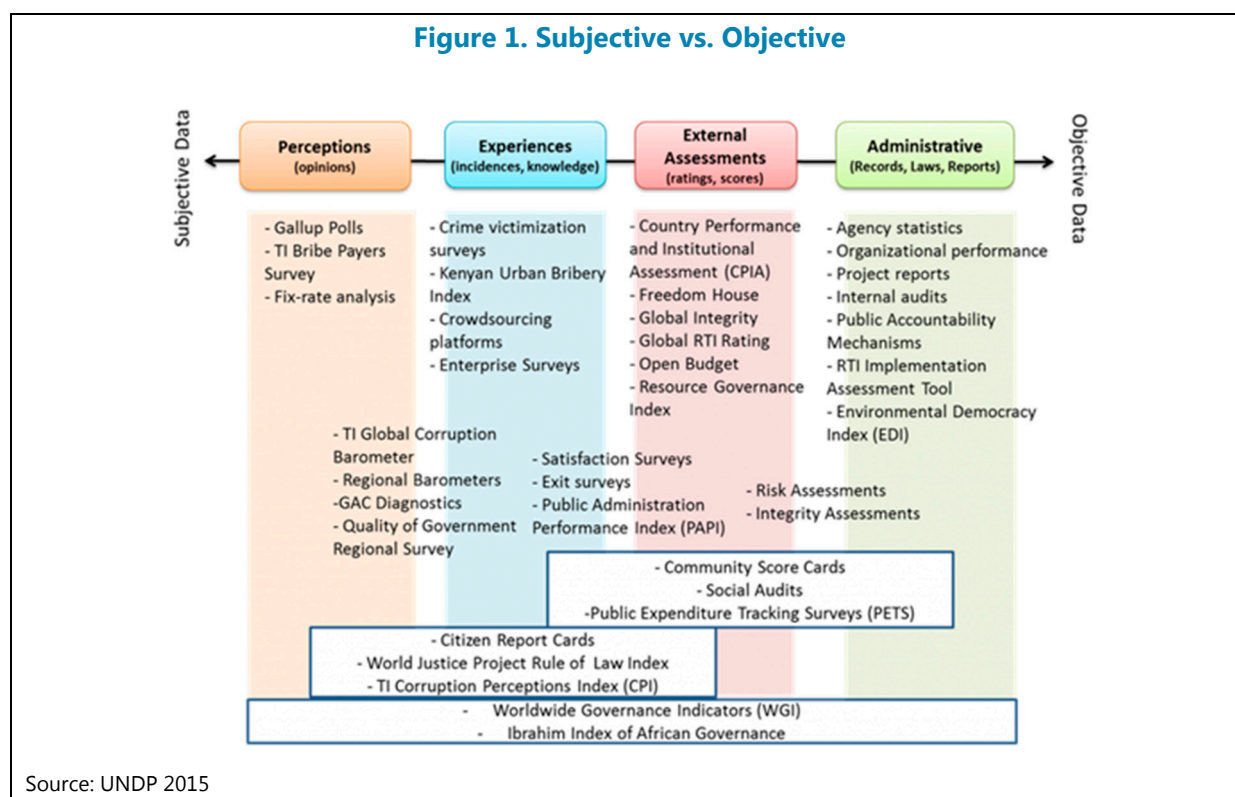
Figure 1. Subjective vs. Objective

Subjective Data

Perceptions
(opinions)

Experiences
(incidences, knowledge)

External Assessments
(ratings, scores)

Administrative
(Records, Laws, Reports)

Objective Data

- Gallup Polls
- TI Bribe Payers Survey
- Fix-rate analysis

- Crime victimization surveys
- Kenyan Urban Bribery Index
- Crowdsourcing platforms
- Enterprise Surveys

- Country Performance and Institutional Assessment (CPIA)
- Freedom House
- Global Integrity
- Global RTI Rating
- Open Budget
- Resource Governance Index

- Agency statistics
- Organizational performance
- Project reports
- Internal audits
- Public Accountability Mechanisms
- RTI Implementation Assessment Tool
- Environmental Democracy Index (EDI)

- TI Global Corruption Barometer
- Regional Barometers
-GAC Diagnostics
- Quality of Government Regional Survey

- Satisfaction Surveys
- Exit surveys
- Public Administration Performance Index (PAPI)

- Risk Assessments
- Integrity Assessments

- Community Score Cards
- Social Audits
-Public Expenditure Tracking Surveys (PETS)

- Citizen Report Cards
- World Justice Project Rule of Law Index
- TI Corruption Perceptions Index (CPI)

- Worldwide Governance Indicators (WGI)
- Ibrahim Index of African Governance

Source: UNDP 2015